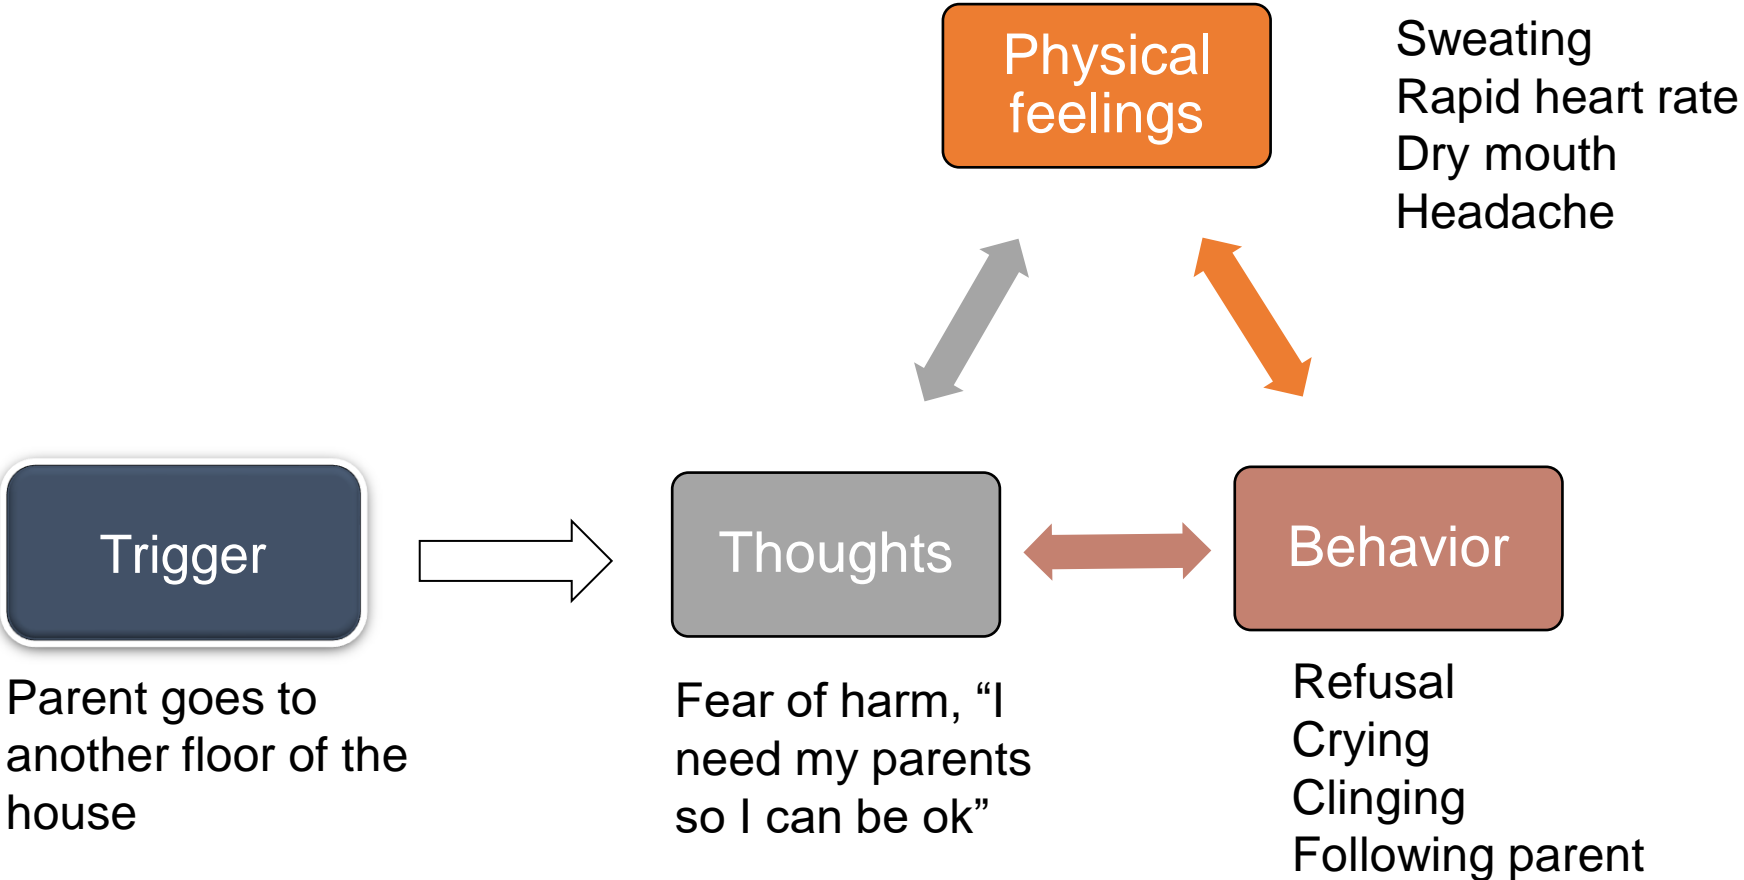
Physical feelings

Sweating
Rapid heart rate
Dry mouth
Headache

Trigger

Parent goes to another floor of the house

Thoughts

Fear of harm, “I need my parents so I can be ok”

Behavior

Refusal
Crying
Clinging
Following parent